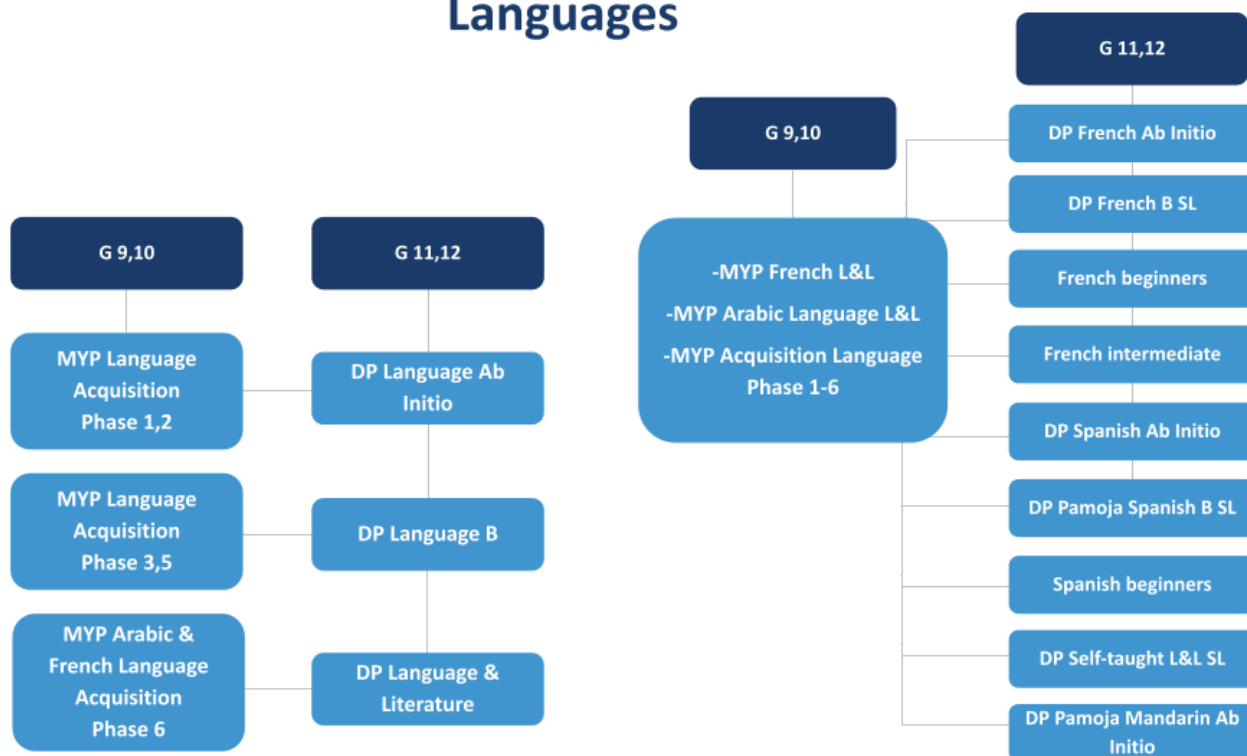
Languages

G 9,10

G 11,12

MYP Language Acquisition Phase 1,2

DP Language Ab Initio

MYP Language Acquisition Phase 3,5

DP Language B

MYP Arabic & French Language Acquisition Phase 6

DP Language & Literature

G 9,10

-MYP French L&L

-MYP Arabic Language L&L

-MYP Acquisition Language Phase 1-6

G 11,12

DP French Ab Initio

DP French B SL

French beginners

French intermediate

DP Spanish Ab Initio

DP Pamoja Spanish B SL

Spanish beginners

DP Self-taught L&L SL

DP Pamoja Mandarin Ab Initio